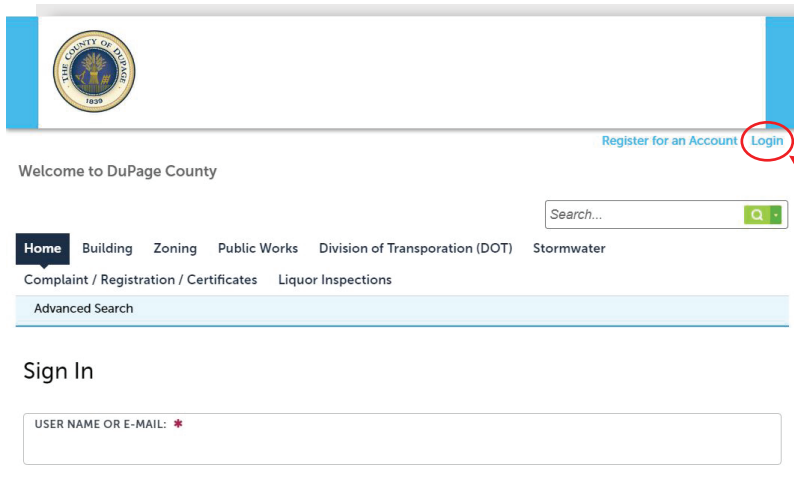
THE COUNTY OF DUPAGE
1839

Register for an Account Login

Welcome to DuPage County

Search...

Home Building Zoning Public Works Division of Transporation (DOT) Stormwater Complaint / Registration / Certificates Liquor Inspections

Advanced Search

Sign In

USER NAME OR E-MAIL: *